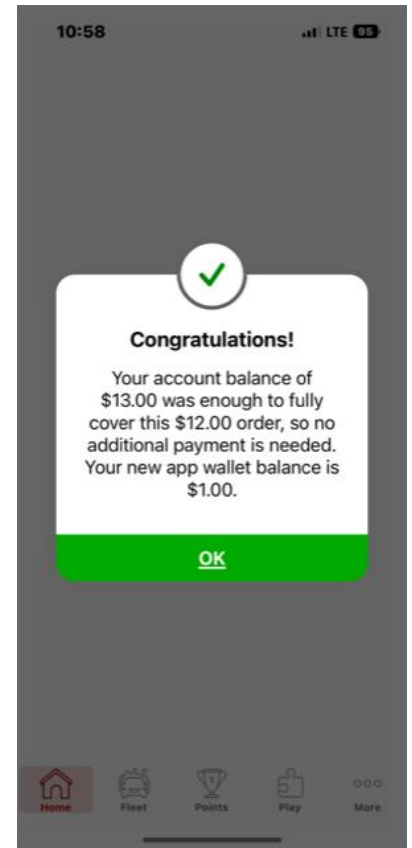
10:58

LTE 95

Congratulations!

Your account balance of $13.00 was enough to fully cover this $12.00 order, so no additional payment is needed. Your new app wallet balance is $1.00.

OK

Home
Fleet
Points
Play
More